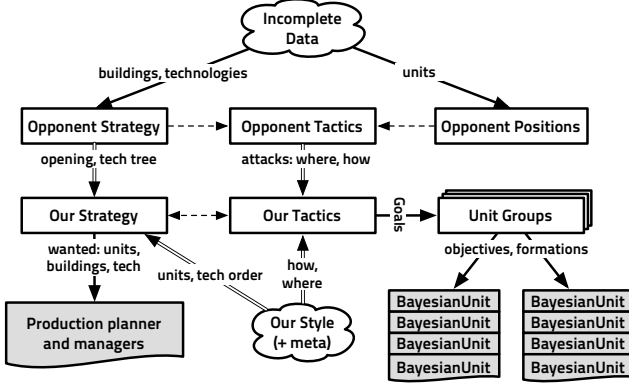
Incomplete Data

buildings, technologies

units

Opponent Strategy

Opponent Tactics

Opponent Positions

opening, tech tree

attacks: where, how

Our Strategy

Our Tactics

Goals

Unit Groups

wanted: units, buildings, tech

units, tech order

how, where

objectives, formations

Production planner and managers

Our Style (+ meta)

BayesianUnit
BayesianUnit
BayesianUnit
BayesianUnit

BayesianUnit
BayesianUnit
BayesianUnit
BayesianUnit